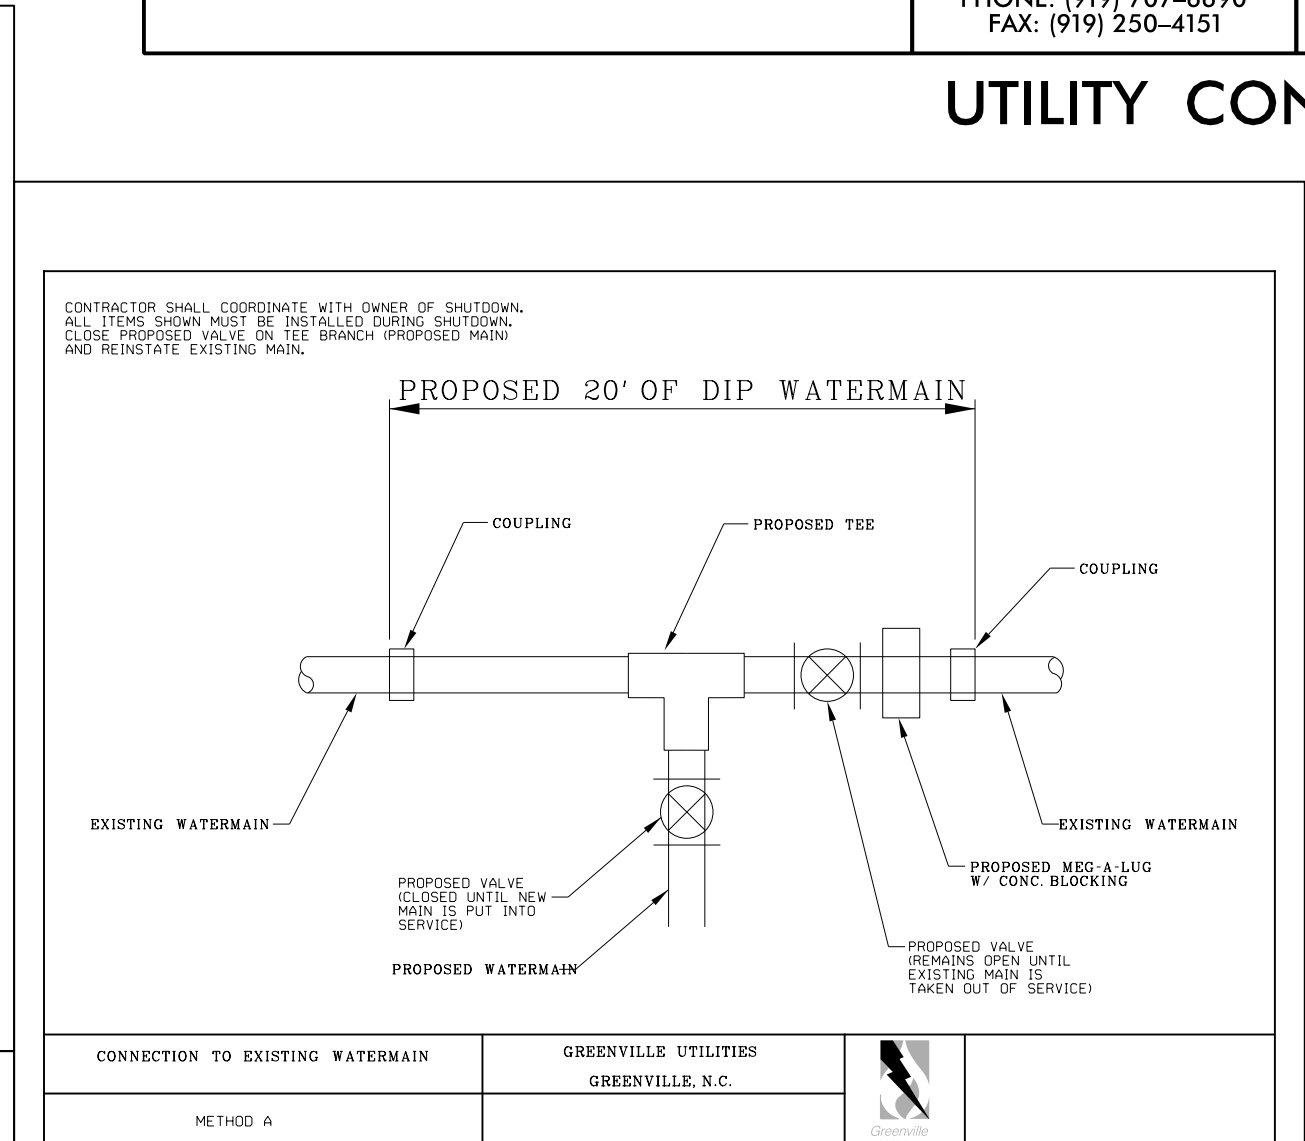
PHONE: (919) 707-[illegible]
FAX: (919) 250-4151

UTILITY CON

CONTRACTOR SHALL COORDINATE WITH OWNER OF SHUTDOWN.
ALL ITEMS SHOWN MUST BE INSTALLED DURING SHUTDOWN.
CLOSE PROPOSED VALVE ON TEE BRANCH (PROPOSED MAIN) AND REINSTATE EXISTING MAIN.

PROPOSED 20' OF DIP WATERMAIN

COUPLING

PROPOSED TEE

COUPLING

EXISTING WATERMAIN

EXISTING WATERMAIN

PROPOSED MEG-A-LUG W/ CONC. BLOCKING

PROPOSED VALVE (CLOSED UNTIL NEW MAIN IS PUT INTO SERVICE)

PROPOSED WATERMAIN

PROPOSED VALVE (REMAINS OPEN UNTIL EXISTING MAIN IS TAKEN OUT OF SERVICE)

| CONNECTION TO EXISTING WATERMAIN | GREENVILLE UTILITIES GREENVILLE, N.C. | Greenville | |
|---|---|---|---|
| METHOD A | | | |